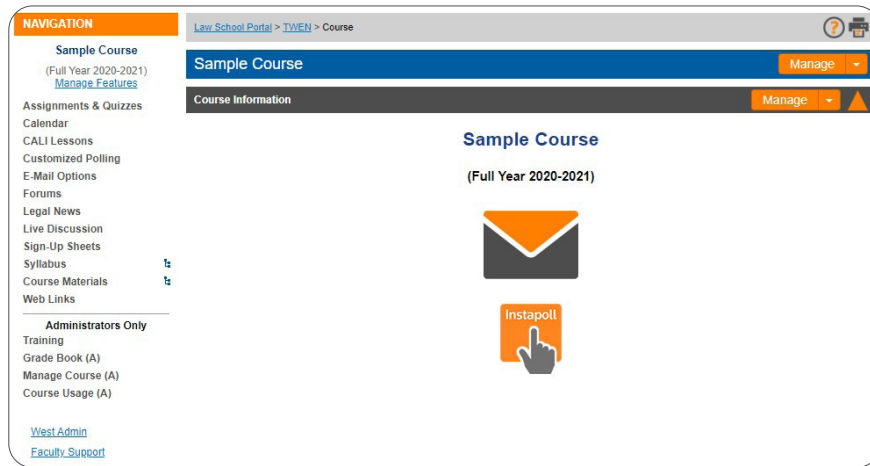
NAVIGATION

Sample Course
(Full Year 2020-2021)
Manage Features

Assignments & Quizzes
Calendar
CALI Lessons
Customized Polling
E-Mail Options
Forums
Legal News
Live Discussion
Sign-Up Sheets
Syllabus
Course Materials
Web Links

Administrators Only
Training
Grade Book (A)
Manage Course (A)
Course Usage (A)

West Admin
Faculty Support

Law School Portal > TWEN > Course

Sample Course
Manage

Course Information
Manage

Sample Course

(Full Year 2020-2021)

Instapoll